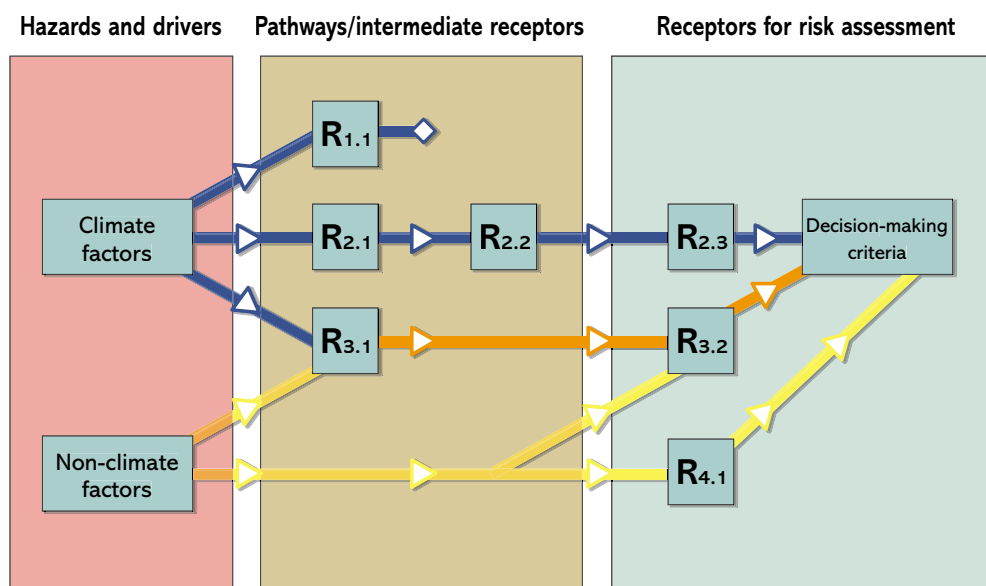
Hazards and drivers

Pathways/intermediate receptors

Receptors for risk assessment

Climate factors

Non-climate factors

$R_{1.1}$

$R_{2.1}$

$R_{2.2}$

$R_{3.1}$

$R_{2.3}$

$R_{3.2}$

$R_{4.1}$

Decision-making criteria